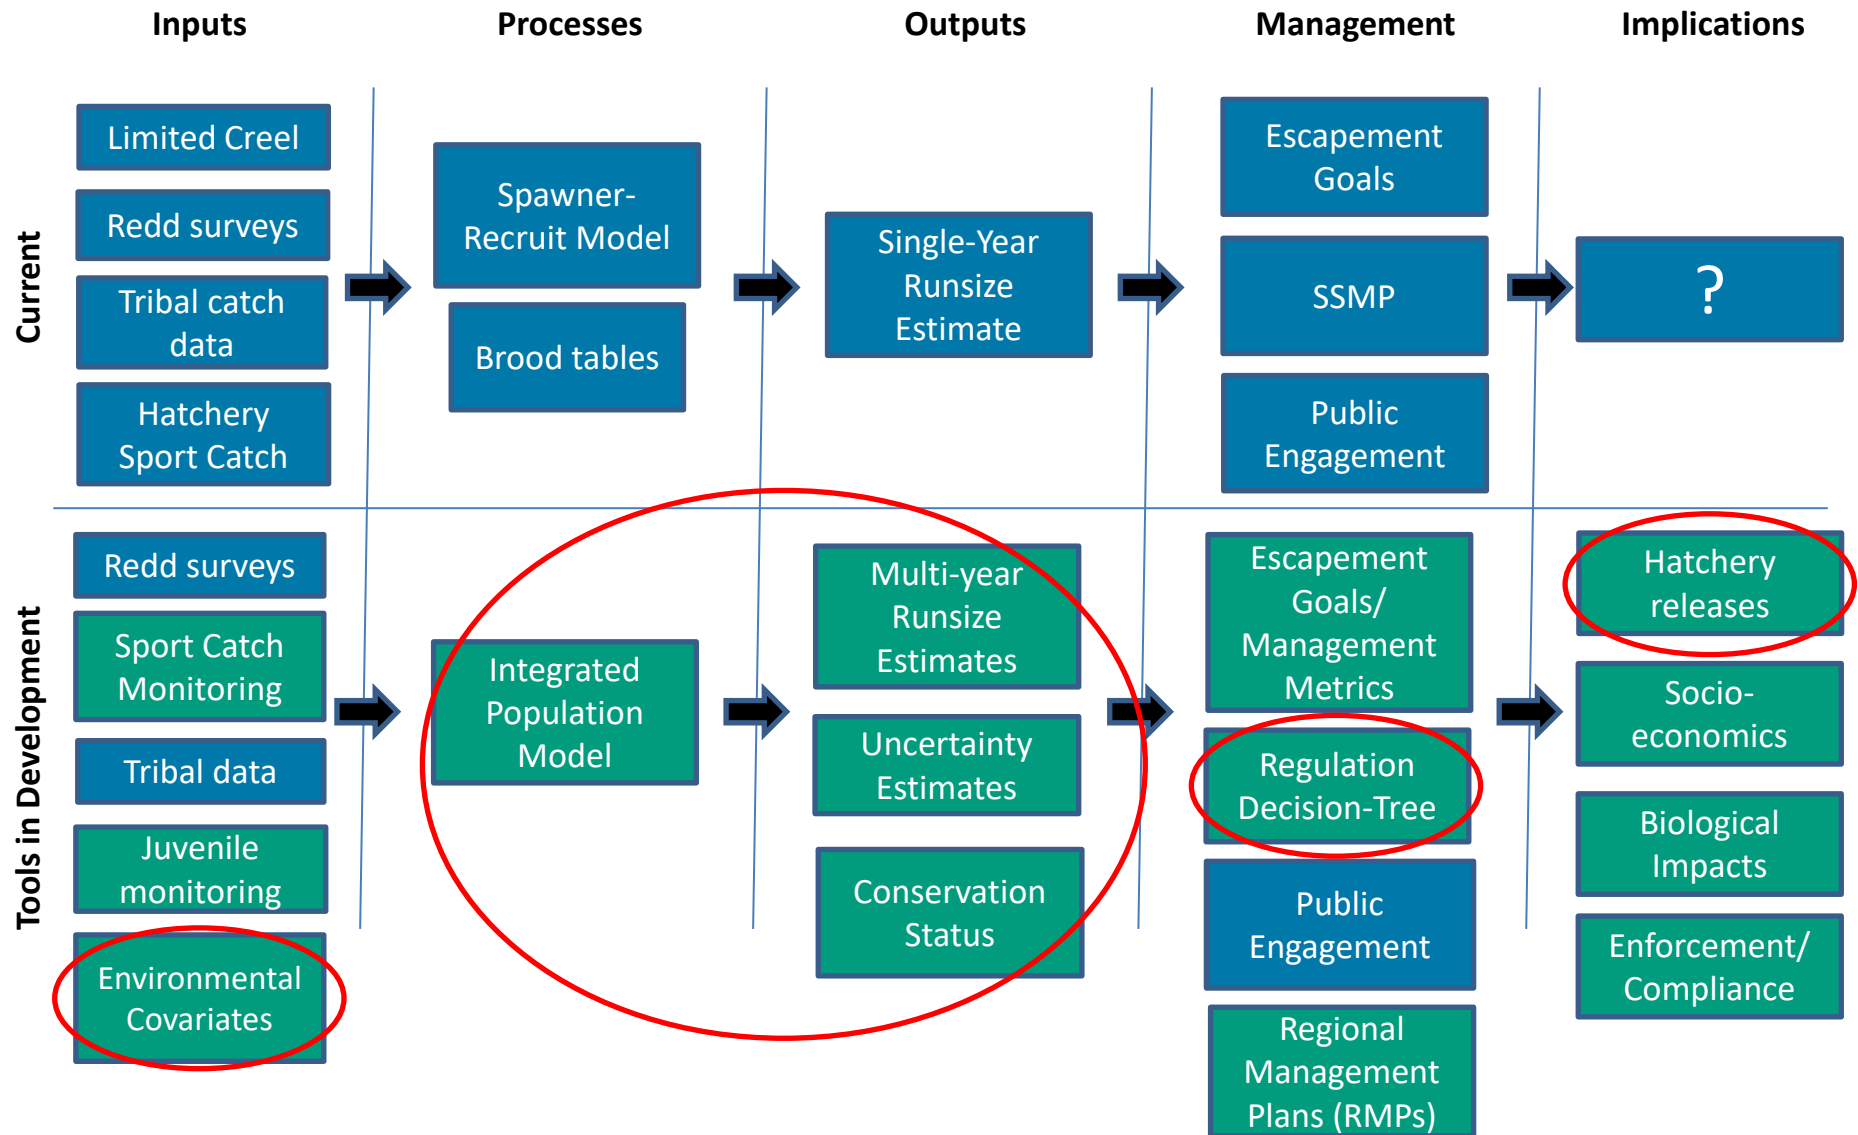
Inputs | Processes | Outputs | Management | Implications

Current

Limited Creel

Redd surveys

Tribal catch data

Hatchery Sport Catch

Spawner-Recruit Model

Brood tables

Single-Year Runsize Estimate

Escapement Goals

SSMP

Public Engagement

?

Tools in Development

Redd surveys

Sport Catch Monitoring

Tribal data

Juvenile monitoring

Environmental Covariates

Integrated Population Model

Multi-year Runsize Estimates

Uncertainty Estimates

Conservation Status

Escapement Goals/ Management Metrics

Regulation Decision-Tree

Public Engagement

Regional Management Plans (RMPs)

Hatchery releases

Socio-economics

Biological Impacts

Enforcement/ Compliance